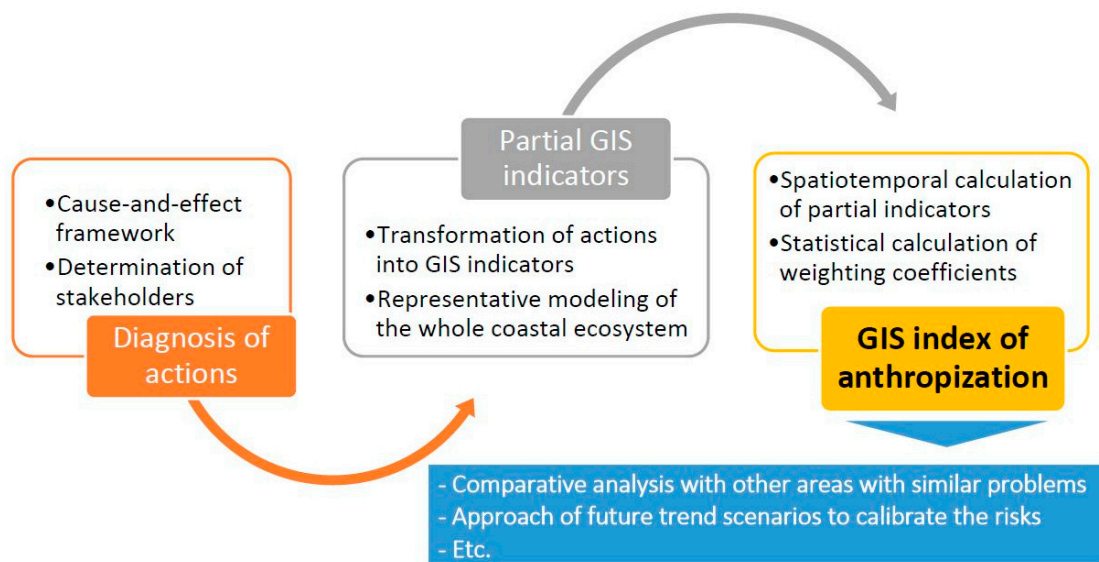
•Cause-and-effect framework
•Determination of stakeholders

Diagnosis of actions

Partial GIS indicators

•Transformation of actions into GIS indicators
•Representative modeling of the whole coastal ecosystem

•Spatiotemporal calculation of partial indicators
•Statistical calculation of weighting coefficients

GIS index of anthropization

- Comparative analysis with other areas with similar problems
- Approach of future trend scenarios to calibrate the risks
- Etc.